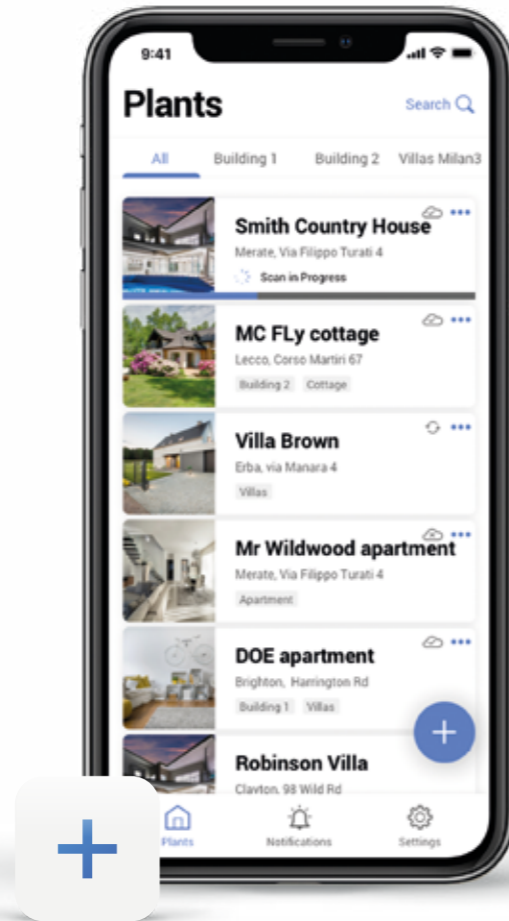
9:41

Plants

Search

All Building 1 Building 2 Villas Milan3

Smith Country House
Merate, Via Filippo Turati 4
Scan in Progress

MC FLy cottage
Lecco, Corso Martiri 67
Building 2 Cottage

Villa Brown
Erba, via Manara 4
Villas

Mr Wildwood apartment
Merate, Via Filippo Turati 4
Apartment

DOE apartment
Brighton, Harrington Rd
Building 1 Villas

Robinson Villa
Clavton, 98 Wild Rd

Plants Notifications Settings